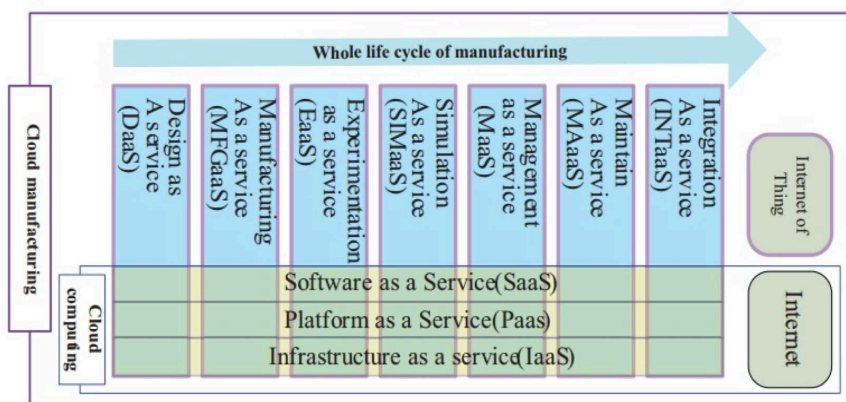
Whole life cycle of manufacturing

Cloud manufacturing

Design as A service (DaaS)

Manufacturing As a service (MFGaaS)

Experimentation as a service (EaaS)

Simulation As a service (SIMaaS)

Management as a service (MaaS)

Maintain As a service (MAaaS)

Integration As a service (INTaaS)

Internet of Thing

Cloud computing

Software as a Service(SaaS)

Platform as a Service(Paas)

Infrastructure as a service(IaaS)

Internet